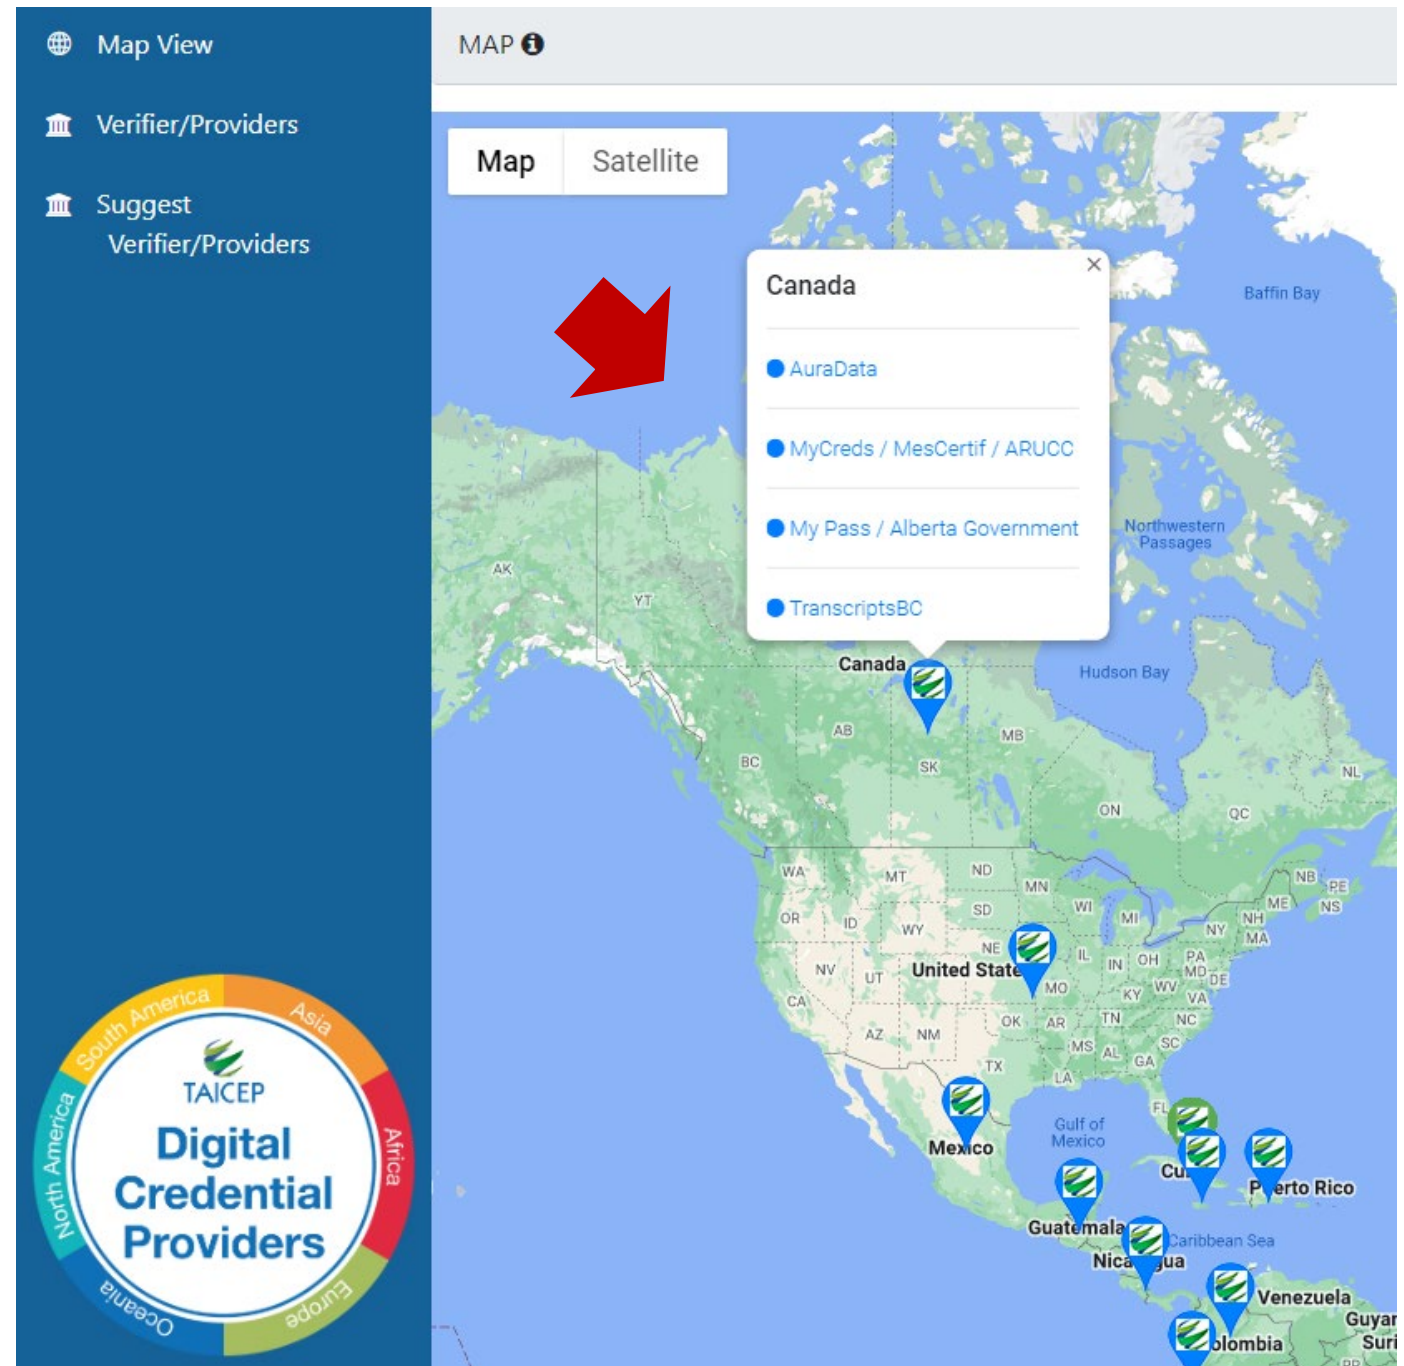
Map View

Verifier/Providers

Suggest Verifier/Providers

South America
Asia
Africa
Europe
Oceania
North America
TAICEP
Digital Credential Providers

MAP

Map | Satellite

Canada
×
AuraData
MyCreds / MesCertif / ARUCC
My Pass / Alberta Government
TranscriptsBC

Baffin Bay
Northwestern Passages
Hudson Bay
AK
YT
Canada
AB
MB
BC
SK
NL
ON
QC
WA
MT
ND
MN
OR
ID
WY
SD
WI
MI
NB
PE
NS
ME
NH
MA
NY
NE
United State
IL
IN
OH
PA
MD
DE
NV
UT
MO
KY
WV
VA
CA
AZ
NM
OK
AR
TN
NC
SC
MS
AL
GA
TX
LA
FL
Mexico
Gulf of Mexico
Cu
P erto Rico
Guatemala
Caribbean Sea
Nica gua
Venezuela
Guyar
Suri
olombia